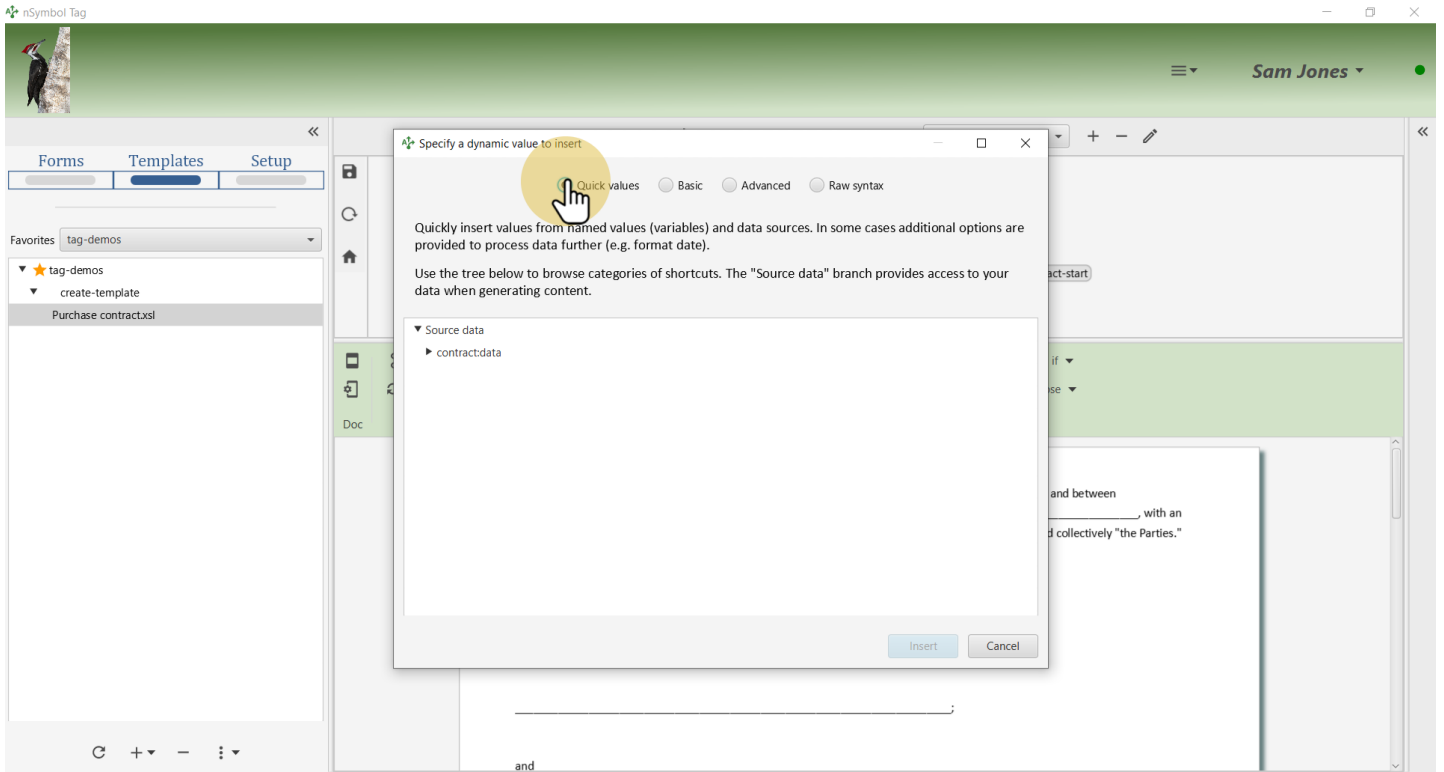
nSymbol Tag

Sam Jones

Forms Templates Setup

Favorites tag-demos

tag-demos
create-template
Purchase contract.xsl

Doc

Specify a dynamic value to insert

Quick values Basic Advanced Raw syntax

Quickly insert values from named values (variables) and data sources. In some cases additional options are provided to process data further (e.g. format date).

Use the tree below to browse categories of shortcuts. The "Source data" branch provides access to your data when generating content.

Source data
contract:data

Insert Cancel

act-start

if
ose

and between
_______________, with an
d collectively "the Parties."

______________________________________________;

and